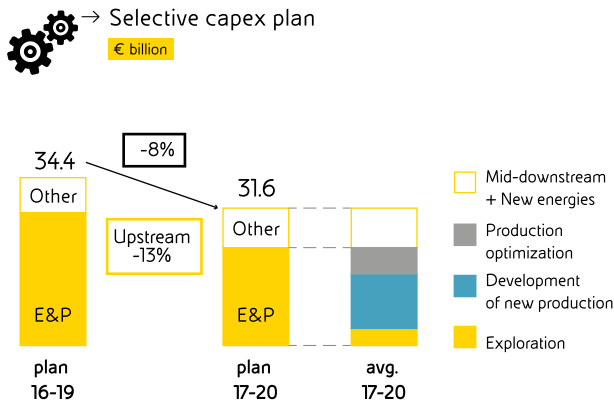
→ Selective capex plan

€ billion

34.4

-8%

31.6

Other

Upstream -13%

Other

E&P

E&P

plan 16-19

plan 17-20

avg. 17-20

Mid-downstream + New energies

Production optimization

Development of new production

Exploration